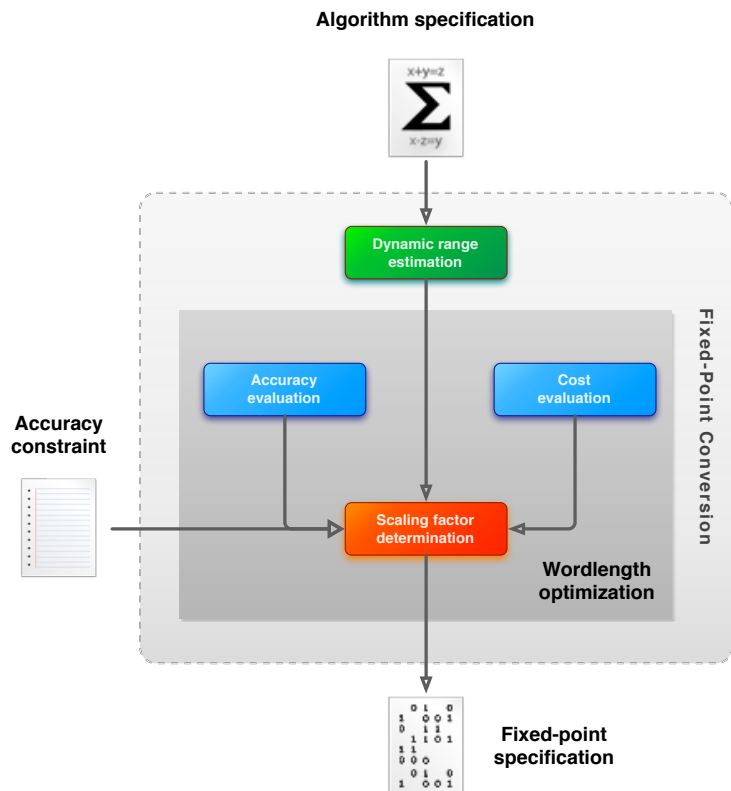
Algorithm specification

x+y=z
$\Sigma$
x-z=y

Dynamic range estimation

Fixed-Point Conversion

Accuracy evaluation

Cost evaluation

Accuracy constraint

Scaling factor determination

Wordlength optimization

Fixed-point specification